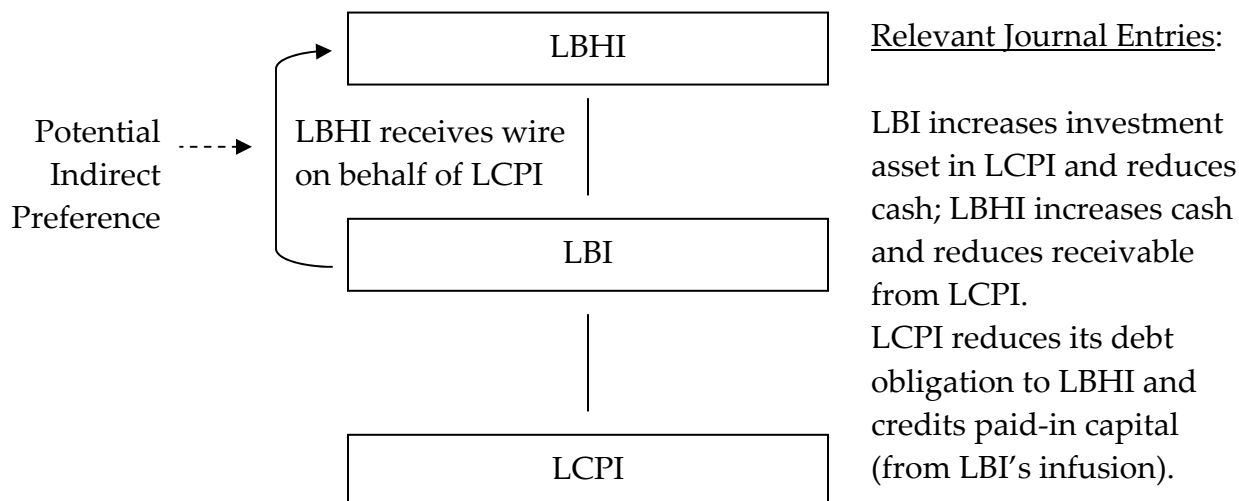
LBHI

Potential Indirect Preference

LBHI receives wire on behalf of LCPI

LBI

LCPI

Relevant Journal Entries:

LBI increases investment asset in LCPI and reduces cash; LBHI increases cash and reduces receivable from LCPI.
LCPI reduces its debt obligation to LBHI and credits paid-in capital (from LBI's infusion).